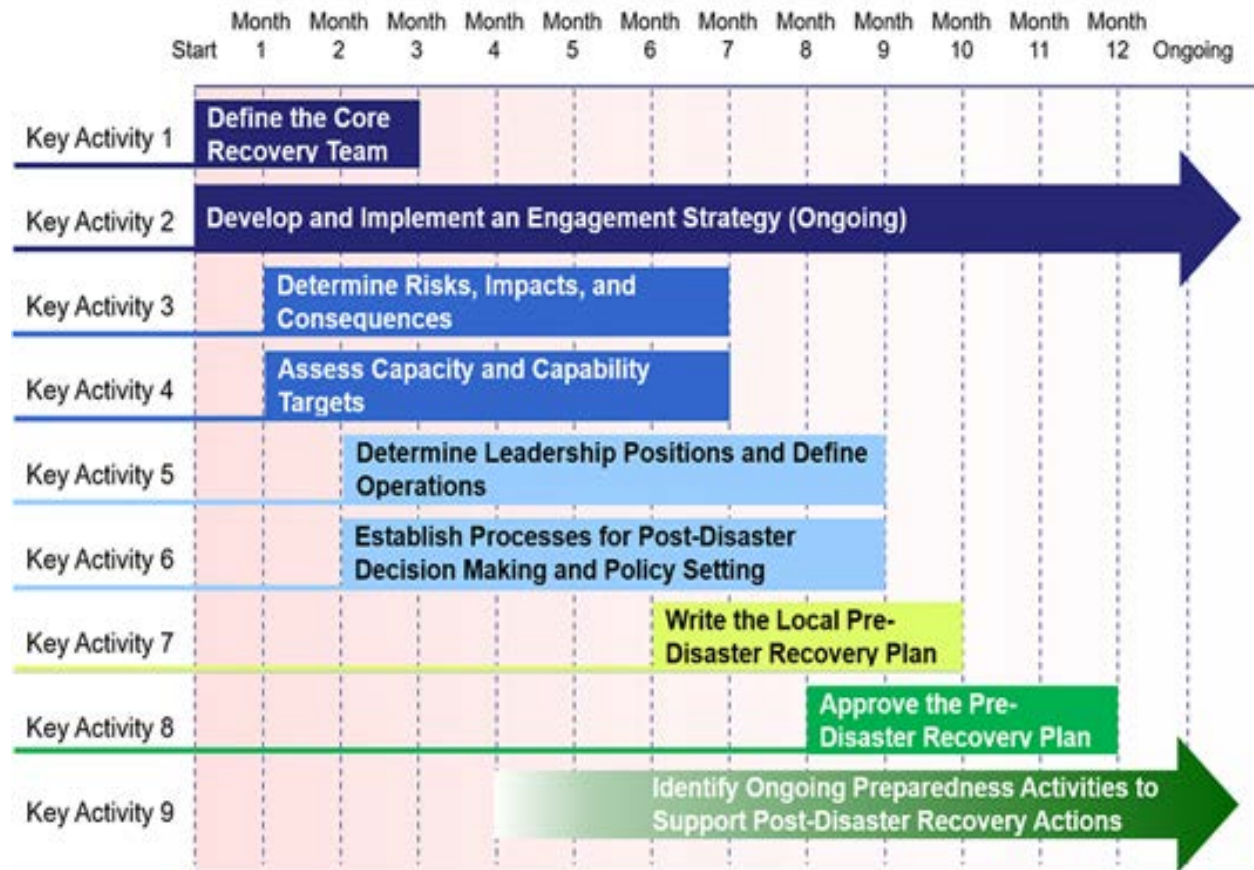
Start Month 1 Month 2 Month 3 Month 4 Month 5 Month 6 Month 7 Month 8 Month 9 Month 10 Month 11 Month 12 Ongoing

Key Activity 1 Define the Core Recovery Team

Key Activity 2 Develop and Implement an Engagement Strategy (Ongoing)

Key Activity 3 Determine Risks, Impacts, and Consequences

Key Activity 4 Assess Capacity and Capability Targets

Key Activity 5 Determine Leadership Positions and Define Operations

Key Activity 6 Establish Processes for Post-Disaster Decision Making and Policy Setting

Key Activity 7 Write the Local Pre-Disaster Recovery Plan

Key Activity 8 Approve the Pre-Disaster Recovery Plan

Key Activity 9 Identify Ongoing Preparedness Activities to Support Post-Disaster Recovery Actions